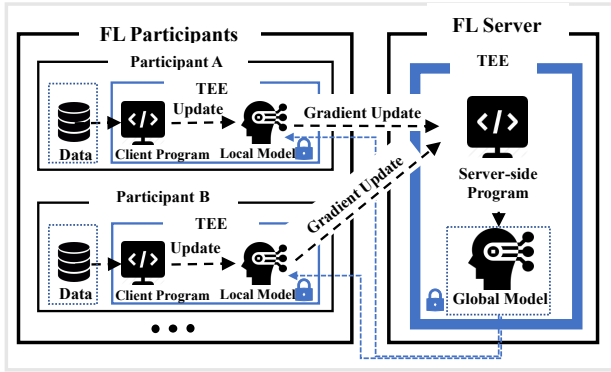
FL Participants

Participant A

TEE

Update

Data

Client Program

Local Model

Gradient Update

Participant B

TEE

Update

Data

Client Program

Local Model

Gradient Update

FL Server

TEE

Server-side Program

Global Model